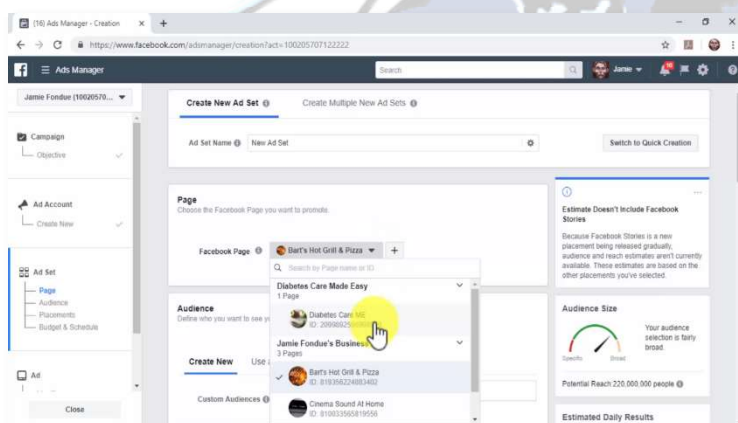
(16) Ads Manager - Creation ×  +

https://www.facebook.com/adsmanager/creation?act=100205707122222

Ads Manager

Search

Janie

Jamie Fondue (10020570...

Campaign
Objective

Ad Account
Create New

Ad Set
Page
Audience
Placements
Budget & Schedule

Ad

Close

Create New Ad Set

Create Multiple New Ad Sets

Ad Set Name

New Ad Set

Switch to Quick Creation

Page
Choose the Facebook Page you want to promote.

Facebook Page

Bart's Hot Grill & Pizza

Search by Page name or ID

Diabetes Care Made Easy
1 Page

Diabetes Care ME
ID: 2099892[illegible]

Jamie Fondue's Busines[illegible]
3 Pages

Bart's Hot Grill & Pizza
ID: 818358224883462

Cinema Sound At Home
ID: 810033565819556

Audience
Define who you want to see y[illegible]

Create New

Use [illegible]

Custom Audiences

Estimate Doesn't Include Facebook Stories

Because Facebook Stories is a new placement being released gradually, audience and reach estimates aren't currently available. These estimates are based on the other placements you've selected.

Audience Size

Specific

Broad

Your audience selection is fairly broad.

Potential Reach:220,000,000 people

Estimated Daily Results